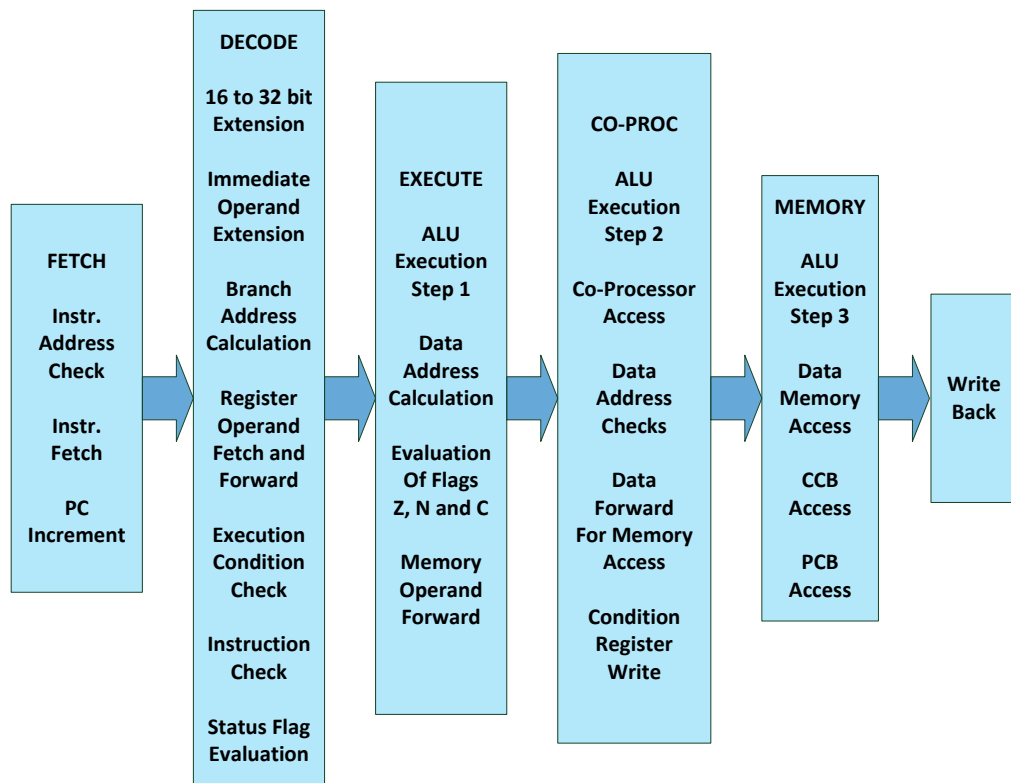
FETCH

Instr. Address Check

Instr. Fetch

PC Increment

DECODE

16 to 32 bit Extension

Immediate Operand Extension

Branch Address Calculation

Register Operand Fetch and Forward

Execution Condition Check

Instruction Check

Status Flag Evaluation

EXECUTE

ALU Execution Step 1

Data Address Calculation

Evaluation Of Flags Z, N and C

Memory Operand Forward

CO-PROC

ALU Execution Step 2

Co-Processor Access

Data Address Checks

Data Forward For Memory Access

Condition Register Write

MEMORY

ALU Execution Step 3

Data Memory Access

CCB Access

PCB Access

Write Back